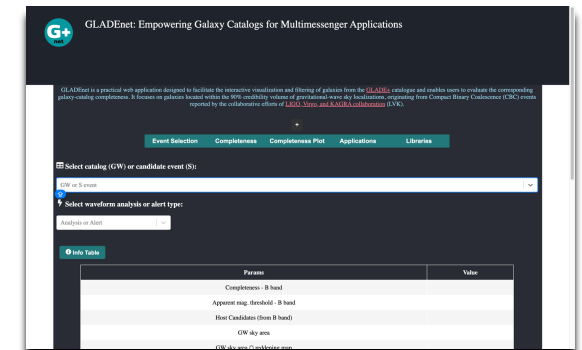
G+ net

GLADEnet: Empowering Galaxy Catalogs for Multimessenger Applications

GLADEnet is a practical web application designed to facilitate the interactive visualization and filtering of galaxies from the GLADE+ catalogue and enables users to evaluate the corresponding galaxy-catalog completeness. It focuses on galaxies located within the 90% credibility volume of gravitational-wave sky localizations, originating from Compact Binary Coalescence (CBC) events reported by the collaborative efforts of LIGO, Virgo, and KAGRA collaboration (LVK).

+

Event Selection | Completeness | Completeness Plot | Applications | Libraries

Select catalog (GW) or candidate event (S):

GW or S event

Select waveform analysis or alert type:

Analysis or Alert

Info Table

| Params | Value |
|---|---|
| Completeness - B band | |
| Apparent mag. threshold - B band | |
| Host Candidates (from B band) | |
| GW sky area | |
| GW sky area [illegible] | |